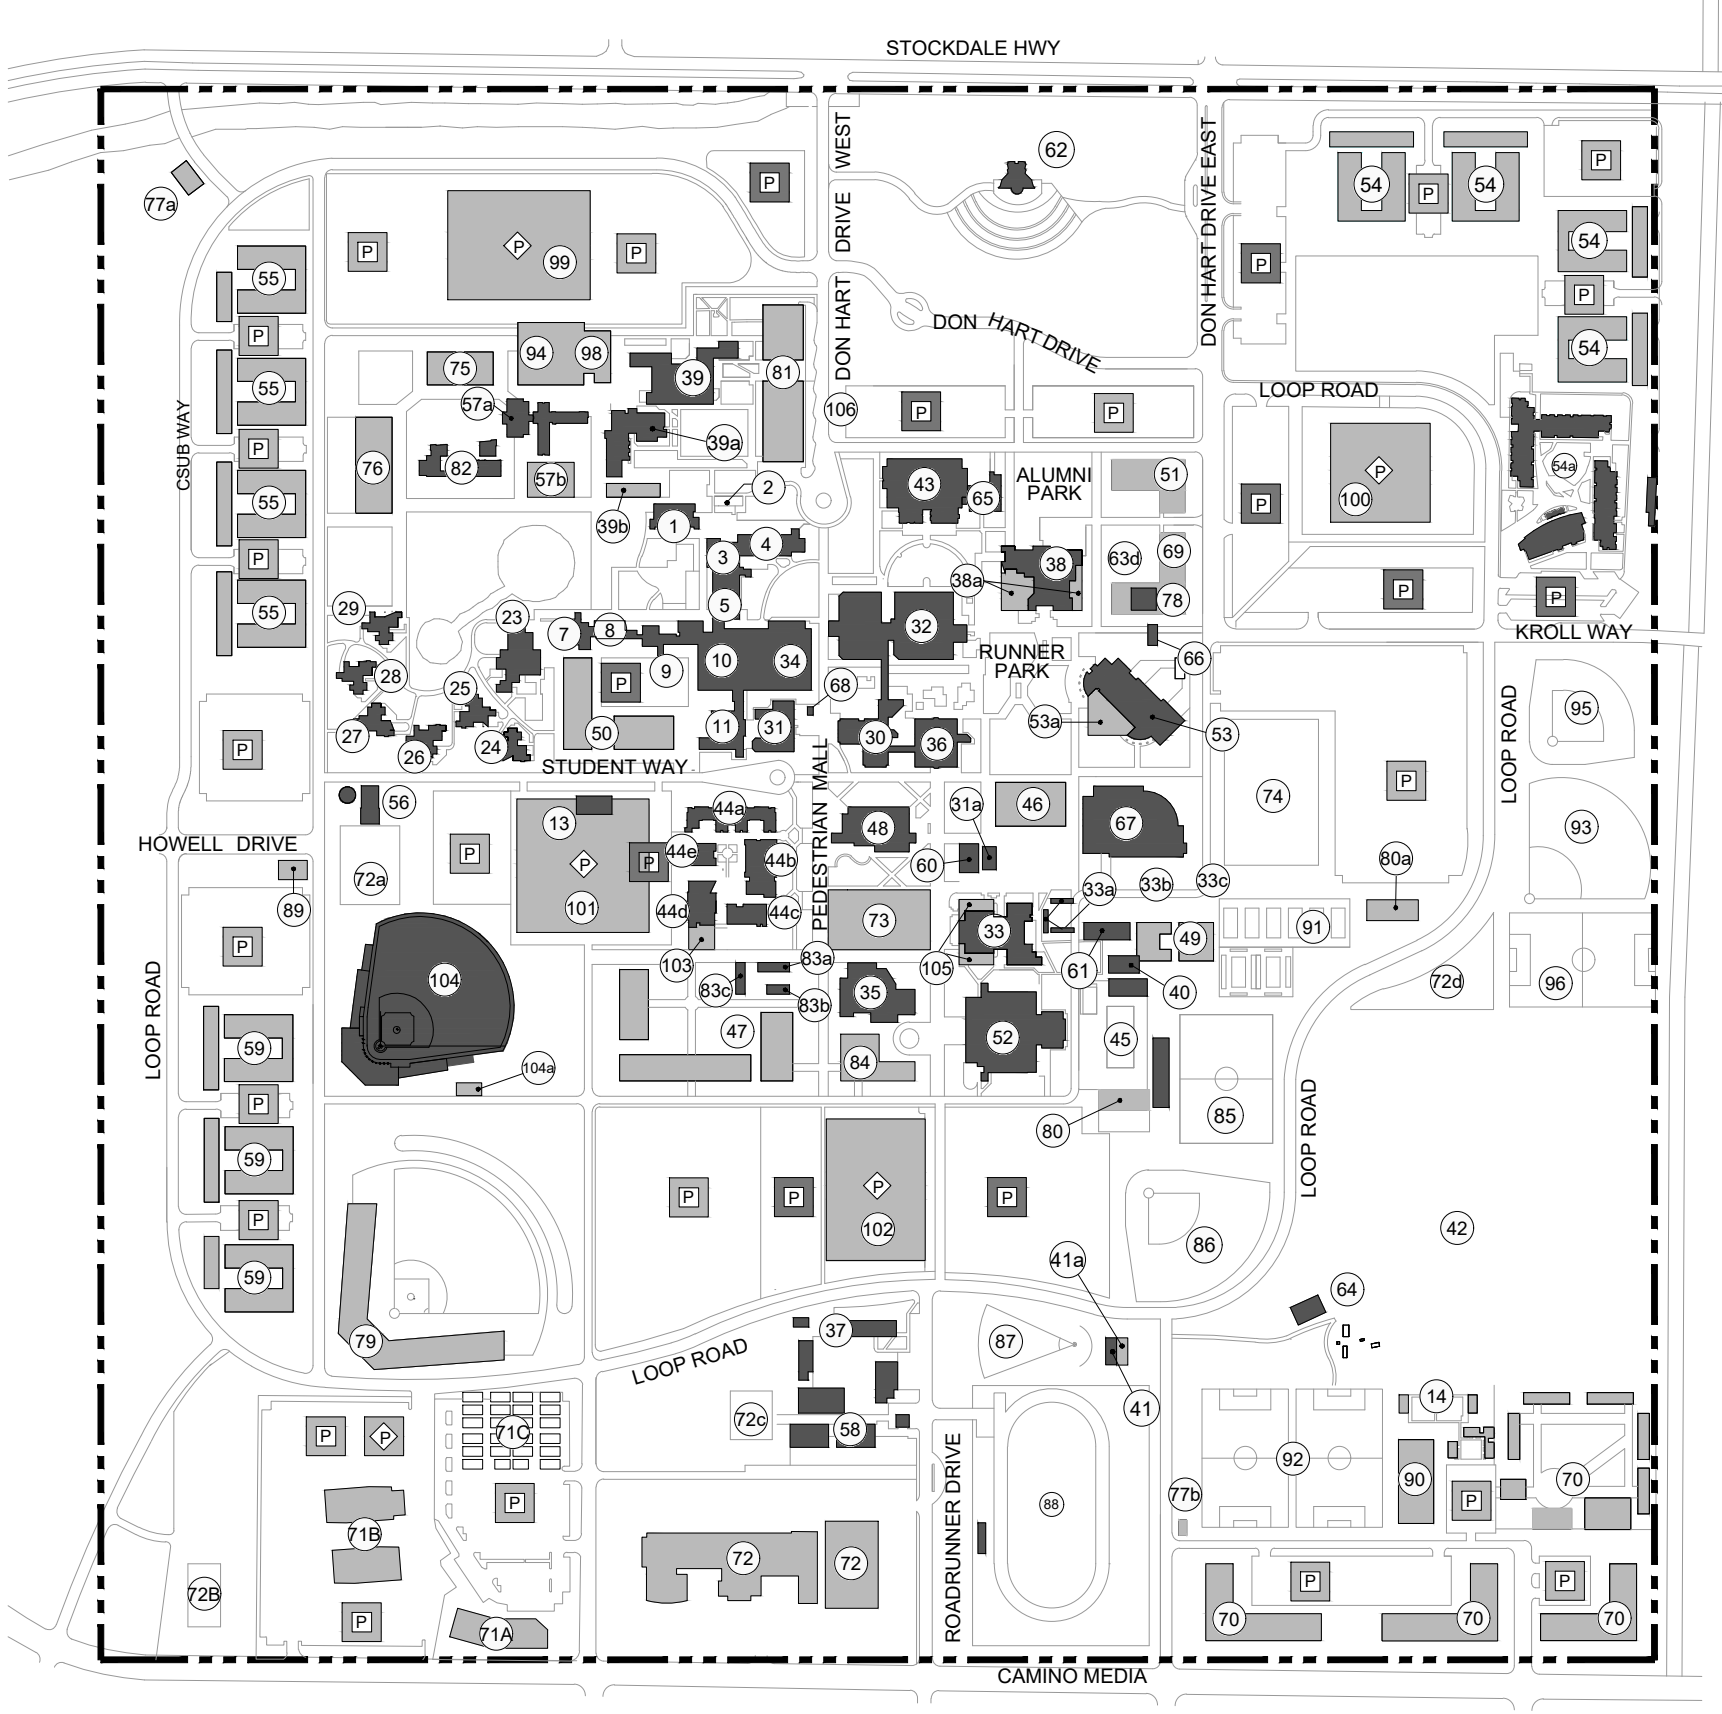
STOCKDALE HWY

77a
P
P
99
P
P
DON HART DRIVE WEST
62
DON HART DRIVE EAST
54
P
54
P
54
P
54
P
55
P
55
P
55
P
55
CSUB WAY
94
98
39
81
DON HART DRIVE
75
57a
39a
106
P
P
LOOP ROAD
76
82
57b
2
39b
1
43
65
ALUMNI PARK
51
P
100
P
54a
3
4
5
63d
69
38
38a
78
P
P
KROLL WAY
29
23
7
8
9
10
34
32
RUNNER PARK
66
28
25
P
68
53a
53
95
27
26
24
50
11
31
30
36
LOOP ROAD
STUDENT WAY
74
P
56
13
44a
PEDESTRIAN MALL
48
31a
46
67
93
HOWELL DRIVE
72a
P
P
101
44e
44b
60
33a
33b
33c
80a
89
44d
44c
73
33
91
P
104
103
83a
105
61
49
83c
35
40
72d
96
83b
LOOP ROAD
47
45
59
52
84
104a
P
59
85
80
P
LOOP ROAD
P
P
P
102
P
86
42
59
41a
64
79
37
87
LOOP ROAD
41
14
72c
P
P
71C
58
92
70
ROADRUNNER DRIVE
88
77b
90
71B
P
P
72
72
72B
P
P
P
71A
70
70
70
CAMINO MEDIA